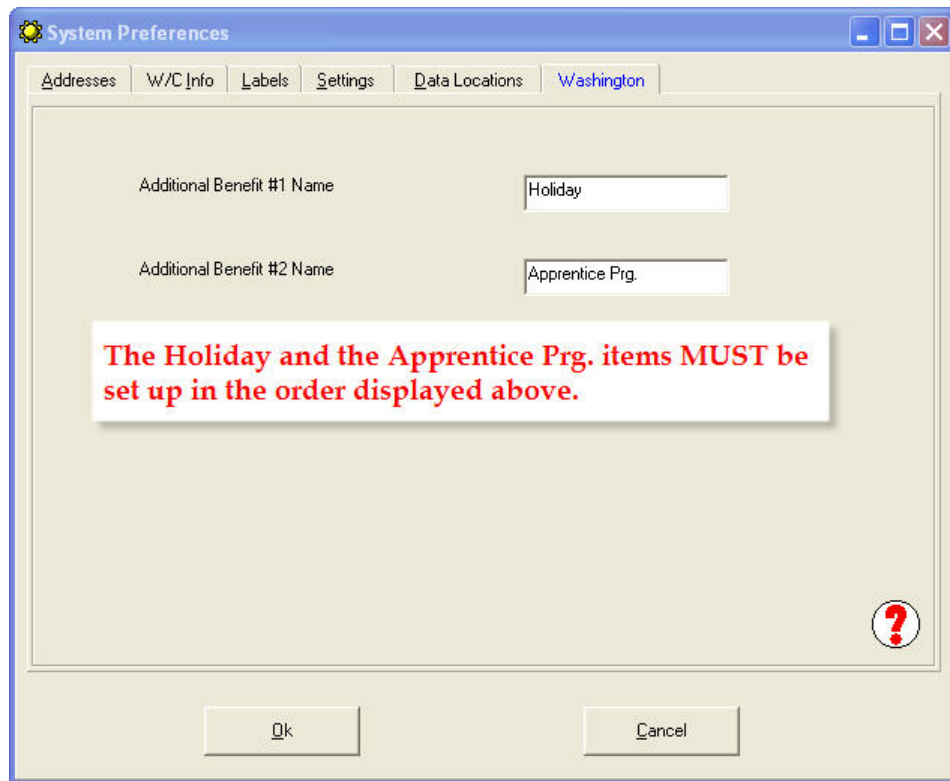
System Preferences

Addresses | W/C Info | Labels | Settings | Data Locations | Washington

Additional Benefit #1 Name
Holiday

Additional Benefit #2 Name
Apprentice Prg.

The Holiday and the Apprentice Prg. items MUST be set up in the order displayed above.

?

Ok

Cancel